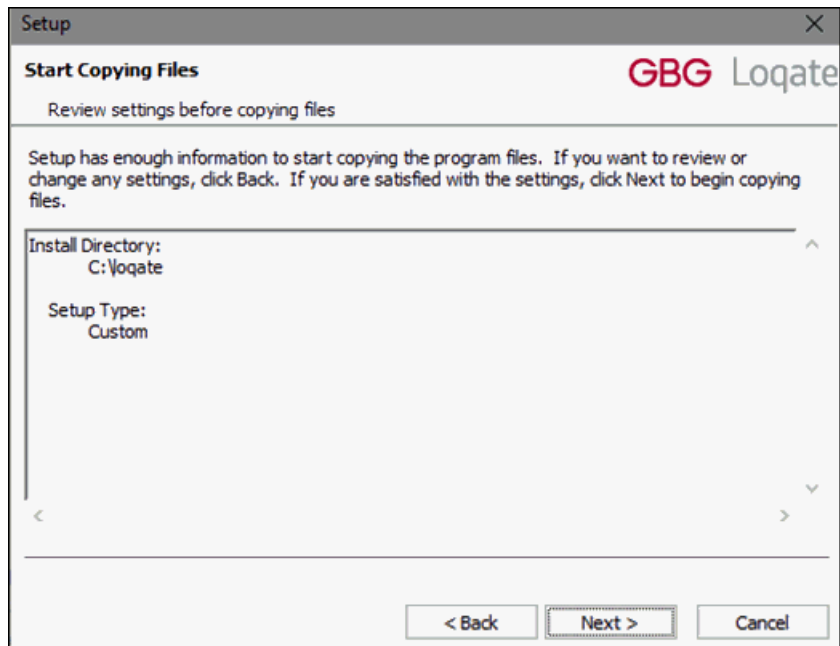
Setup

Start Copying Files

GBG Loqate

Review settings before copying files

Setup has enough information to start copying the program files. If you want to review or change any settings, click Back. If you are satisfied with the settings, click Next to begin copying files.

Install Directory:
C:\loqate

Setup Type:
Custom

< Back

Next >

Cancel